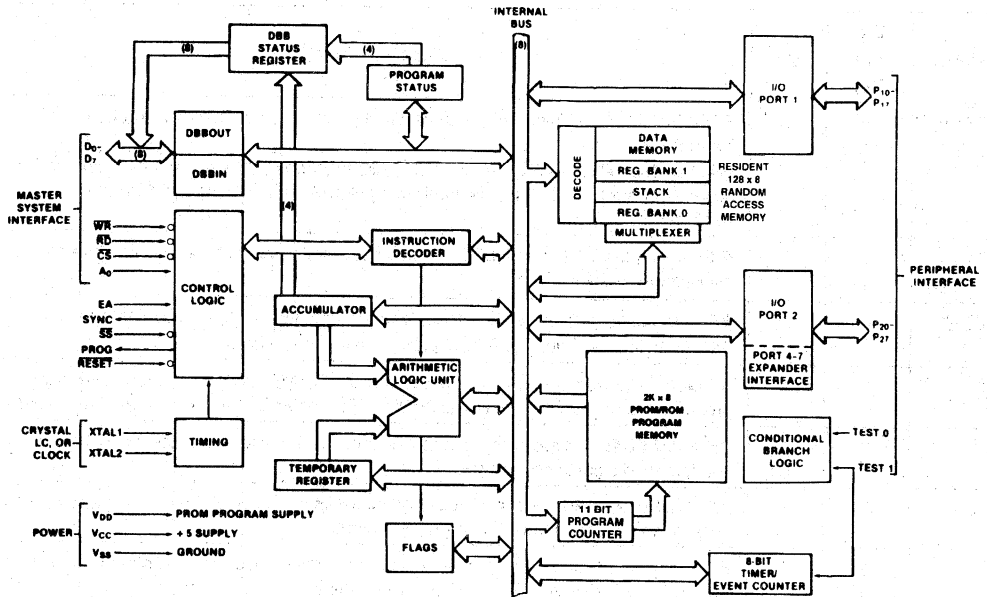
INTERNAL BUS

(8)

DBB STATUS REGISTER

(8)

(4)

PROGRAM STATUS

I/O PORT 1

$P_{10}$-$P_{17}$

$D_0$-$D_7$

(8)

DBBOUT

DBBIN

DECODE

DATA MEMORY

REG. BANK 1

STACK

REG. BANK 0

MULTIPLEXER

RESIDENT 128 x 8 RANDOM ACCESS MEMORY

MASTER SYSTEM INTERFACE

$\overline{WR}$

$\overline{RD}$

$\overline{CS}$

$A_0$

(4)

CONTROL LOGIC

INSTRUCTION DECODER

EA

SYNC

$\overline{SS}$

PROG

$\overline{RESET}$

ACCUMULATOR

I/O PORT 2

PORT 4-7 EXPANDER INTERFACE

$P_{20}$-$P_{27}$

PERIPHERAL INTERFACE

ARITHMETIC LOGIC UNIT

2K x 8 PROM/ROM PROGRAM MEMORY

CRYSTAL LC, OR CLOCK

XTAL1

XTAL2

TIMING

CONDITIONAL BRANCH LOGIC

TEST 0

TEST 1

TEMPORARY REGISTER

POWER

$V_{DD}$ PROM PROGRAM SUPPLY

$V_{CC}$ + 5 SUPPLY

$V_{SS}$ GROUND

11 BIT PROGRAM COUNTER

FLAGS

8-BIT TIMER/ EVENT COUNTER